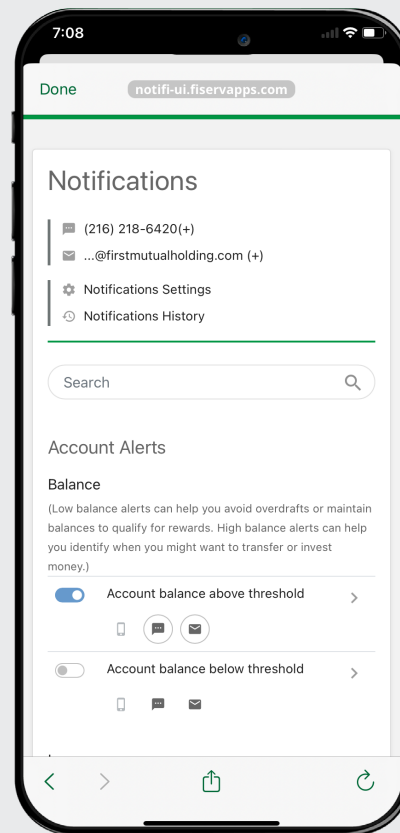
7:08

Done notifi-ui.fiservapps.com

Notifications

(216) 218-6420(+)

...@firstmutualholding.com (+)

Notifications Settings

Notifications History

Search

Account Alerts

Balance

(Low balance alerts can help you avoid overdrafts or maintain balances to qualify for rewards. High balance alerts can help you identify when you might want to transfer or invest money.)

Account balance above threshold

Account balance below threshold